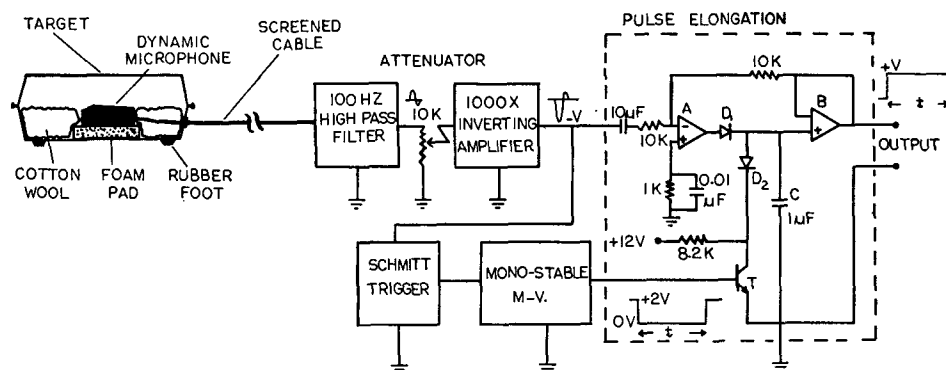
TARGET

DYNAMIC MICROPHONE

SCREENED CABLE

COTTON WOOL

FOAM PAD

RUBBER FOOT

ATTENUATOR

100 HZ HIGH PASS FILTER

10K

1000X INVERTING AMPLIFIER

-V

PULSE ELONGATION

10μF

10K

A

$D_1$

10K

B

+V

t

OUTPUT

1K

0.01 μF

$D_2$

C 1μF

+12V

8.2K

T

SCHMITT TRIGGER

MONO-STABLE M-V.

+2V

0V

t